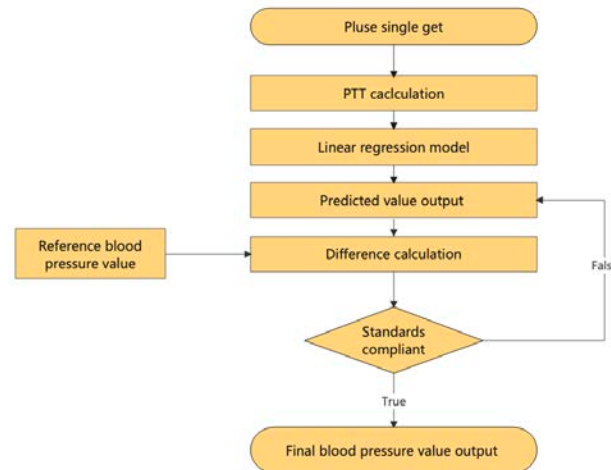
Pluse single get

PTT caclculation

Linear regression model

Predicted value output

Reference blood pressure value

Difference calculation

Fals

Standards compliant

True

Final blood pressure value output